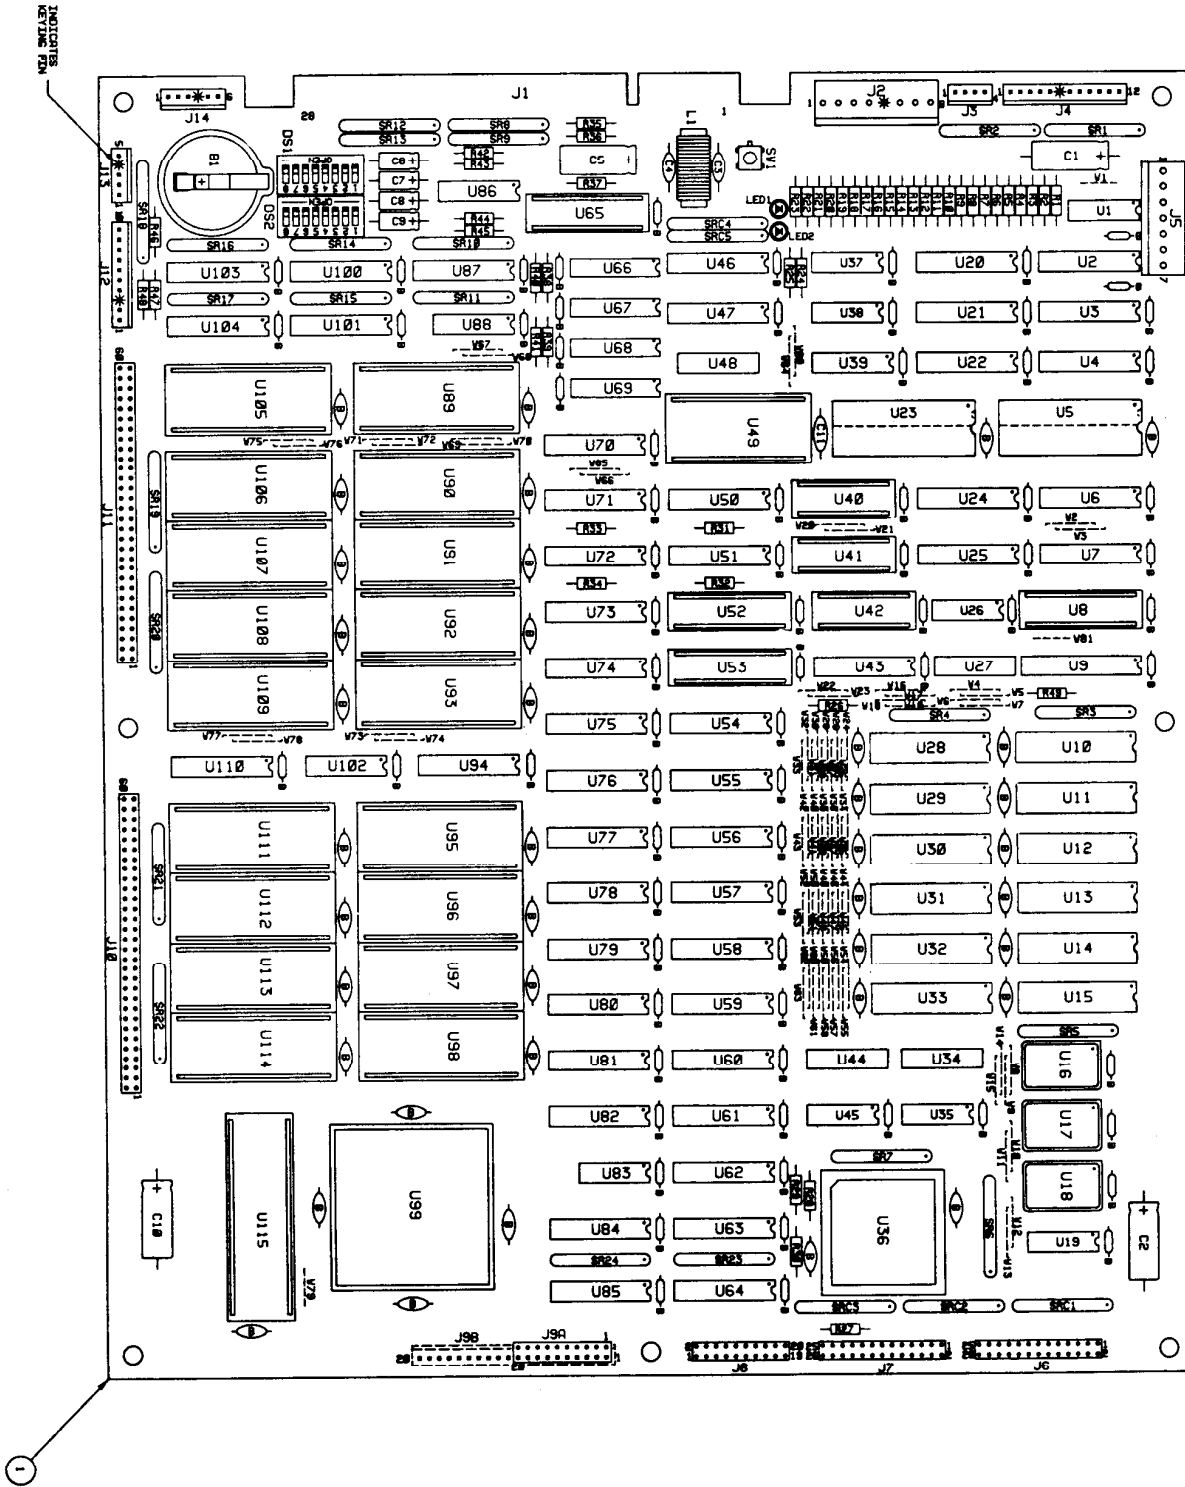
INDICATES KEYING PIN

J1
J14
J2
J3
J4
J13
J12
J11
J10
J5
J9B
J9A
J8
J7
J6
B1
DS1
DS2
C5
C6
C7
C8
C9
C1
C2
C10
L1
SW1
LED1
LED2
SR12
SR13
SR8
SR9
SR16
SR14
SR10
SR17
SR15
SR11
SR1
SR2
SR3
SR4
SR5
SR6
SR7
SR18
SR19
SR20
SR21
SR22
SR23
SR24
SRC1
SRC2
SRC3
SRC4
SRC5
R35
R36
R37
R42
R43
R44
R45
R46
R47
R48
R31
R32
R33
R34
R49
R27
U1
U2
U3
U4
U5
U6
U7
U8
U9
U10
U11
U12
U13
U14
U15
U16
U17
U18
U19
U20
U21
U22
U23
U24
U25
U26
U27
U28
U29
U30
U31
U32
U33
U34
U35
U36
U37
U38
U39
U40
U41
U42
U43
U44
U45
U46
U47
U48
U49
U50
U51
U52
U53
U54
U55
U56
U57
U58
U59
U60
U61
U62
U63
U64
U65
U66
U67
U68
U69
U70
U71
U72
U73
U74
U75
U76
U77
U78
U79
U80
U81
U82
U83
U84
U85
U86
U87
U88
U89
U90
U91
U92
U93
U94
U95
U96
U97
U98
U99
U100
U101
U102
U103
U104
U105
U106
U107
U108
U109
U110
U111
U112
U113
U114
U115
V1
V2
V3
V4
V5
V6
V7
V21
V22
V23
V29
V65
V66
V67
V68
V69
V70
V71
V72
V73
V74
V75
V76
V77
V78
V79
V81
1